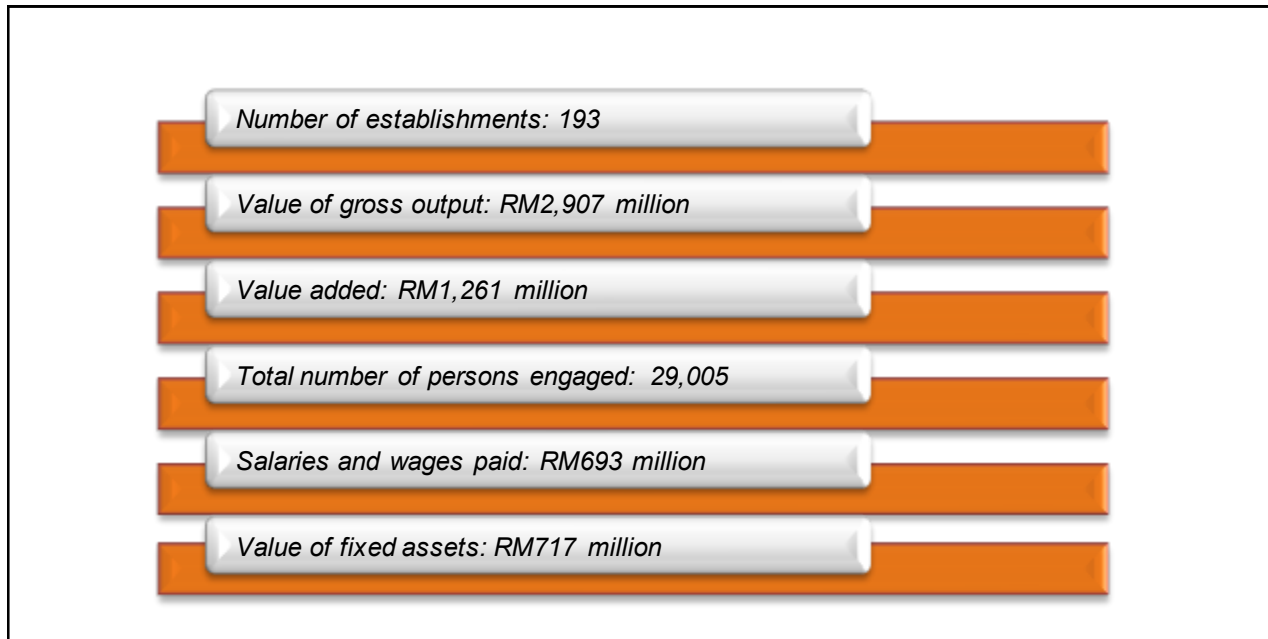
Number of establishments: 193

Value of gross output: RM2,907 million

Value added: RM1,261 million

Total number of persons engaged: 29,005

Salaries and wages paid: RM693 million

Value of fixed assets: RM717 million